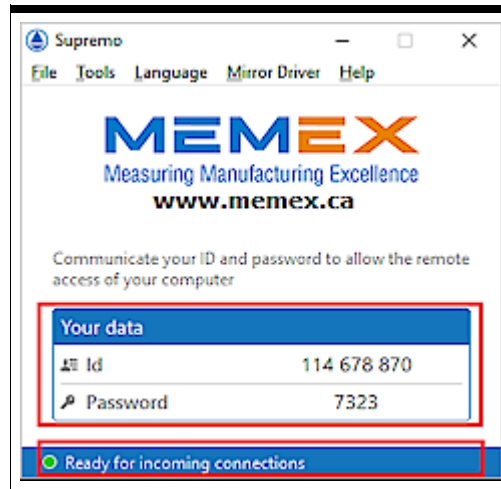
Supremo

File Tools Language Mirror Driver Help

MEMEX
Measuring Manufacturing Excellence
www.memex.ca

Communicate your ID and password to allow the remote access of your computer

Your data

| Id | 114 678 870 |
|---|---|
| Password | 7323 |

Ready for incoming connections